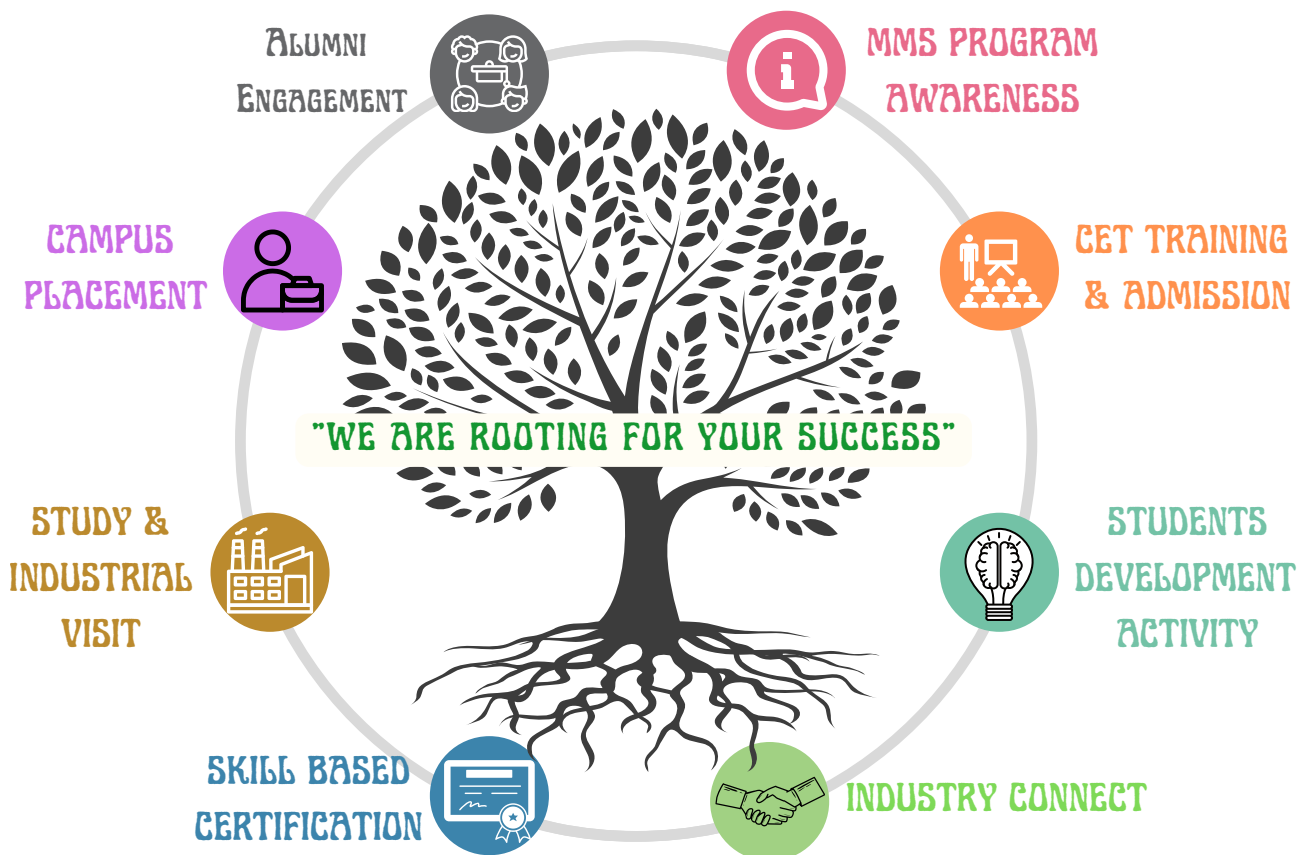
Alumni Engagement

MMS PROGRAM AWARENESS

CAMPUS PLACEMENT

CET TRAINING & ADMISSION

"WE ARE ROOTING FOR YOUR SUCCESS"

STUDY & INDUSTRIAL VISIT

STUDENTS DEVELOPMENT ACTIVITY

SKILL BASED CERTIFICATION

INDUSTRY CONNECT